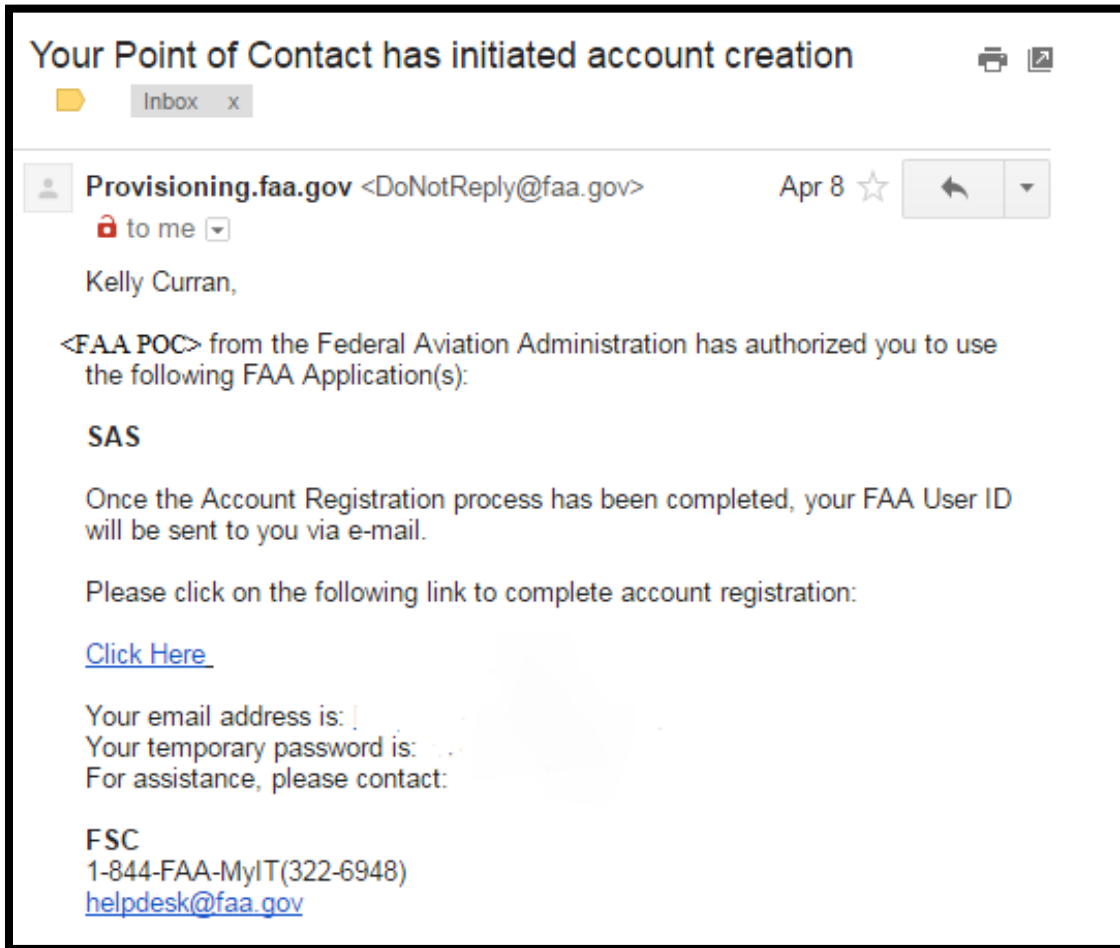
Your Point of Contact has initiated account creation

Inbox x

Provisioning.faa.gov <DoNotReply@faa.gov>
to me

Apr 8

Kelly Curran,

<FAA POC> from the Federal Aviation Administration has authorized you to use the following FAA Application(s):

SAS

Once the Account Registration process has been completed, your FAA User ID will be sent to you via e-mail.

Please click on the following link to complete account registration:

Click Here

Your email address is:
Your temporary password is:
For assistance, please contact:

FSC
1-844-FAA-MyIT(322-6948)
helpdesk@faa.gov